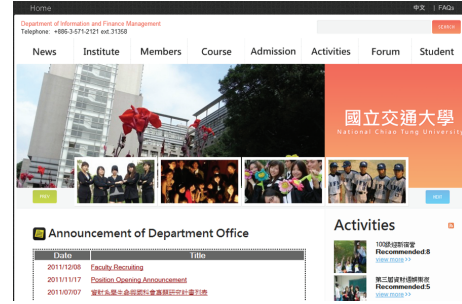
Home

中文 | FAQs

Department of Information and Finance Management
Telephone: +886-3-571-2121 ext.31358

SEARCH

News Institute Members Course Admission Activities Forum Student

國立交通大學
National Chiao Tung University

PREV

NEXT

Announcement of Department Office

| Date | Title |
|---|---|
| 2011/12/08 | Faculty Recruiting |
| 2011/11/17 | Position Opening Announcement |
| 2011/07/07 | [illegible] |

Activities

100級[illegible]
Recommended:8
view more >>

第三屆資財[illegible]
Recommended:5
view more >>